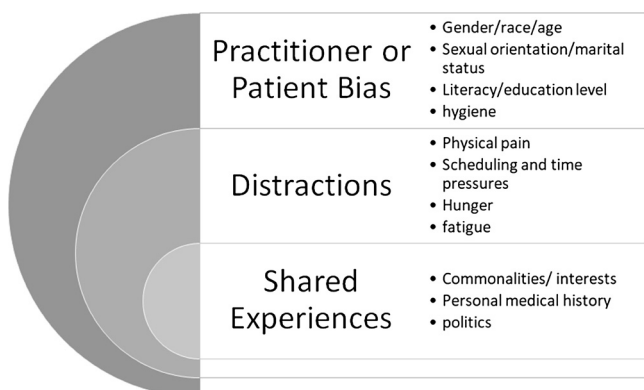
Practitioner or Patient Bias

- Gender/race/age
- Sexual orientation/marital status
- Literacy/education level
- hygiene

Distractions

- Physical pain
- Scheduling and time pressures
- Hunger
- fatigue

Shared Experiences

- Commonalities/ interests
- Personal medical history
- politics